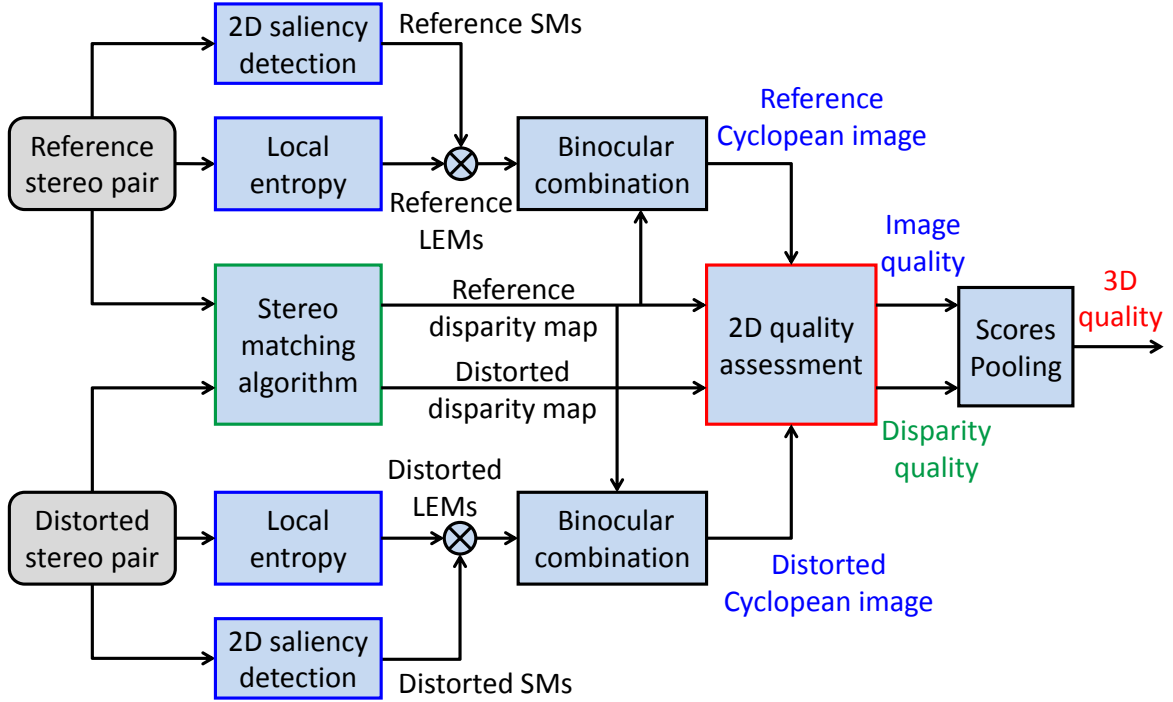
2D saliency detection

Reference SMs

Reference stereo pair

Local entropy

Reference LEMs

Binocular combination

Reference Cyclopean image

Image quality

3D quality

Stereo matching algorithm

Reference disparity map

Distorted disparity map

2D quality assessment

Scores Pooling

Disparity quality

Distorted LEMs

Distorted stereo pair

Local entropy

Binocular combination

Distorted Cyclopean image

2D saliency detection

Distorted SMs